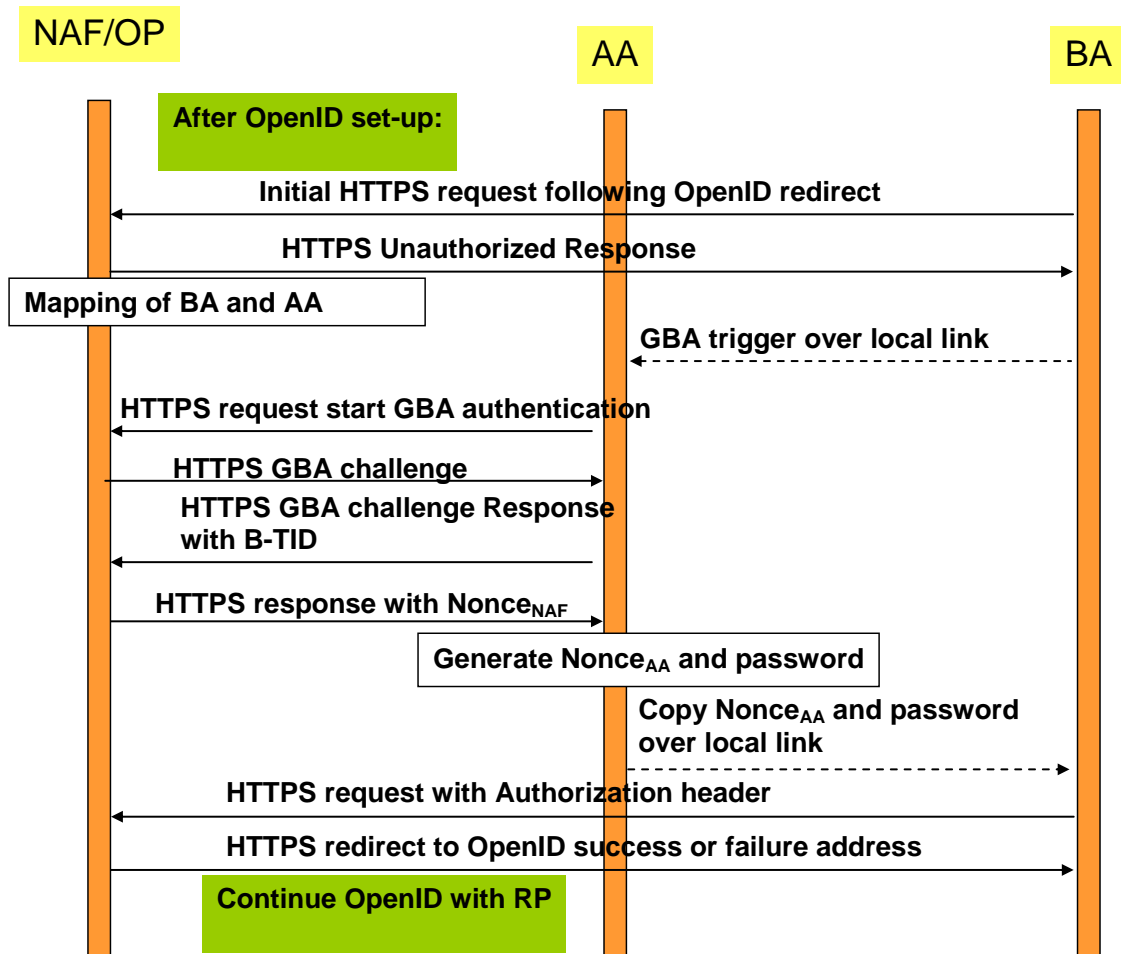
NAF/OP

AA

BA

After OpenID set-up:

Initial HTTPS request following OpenID redirect

HTTPS Unauthorized Response

Mapping of BA and AA

GBA trigger over local link

HTTPS request start GBA authentication

HTTPS GBA challenge

HTTPS GBA challenge Response with B-TID

HTTPS response with Nonce$_{NAF}$

Generate Nonce$_{AA}$ and password

Copy Nonce$_{AA}$ and password over local link

HTTPS request with Authorization header

HTTPS redirect to OpenID success or failure address

Continue OpenID with RP